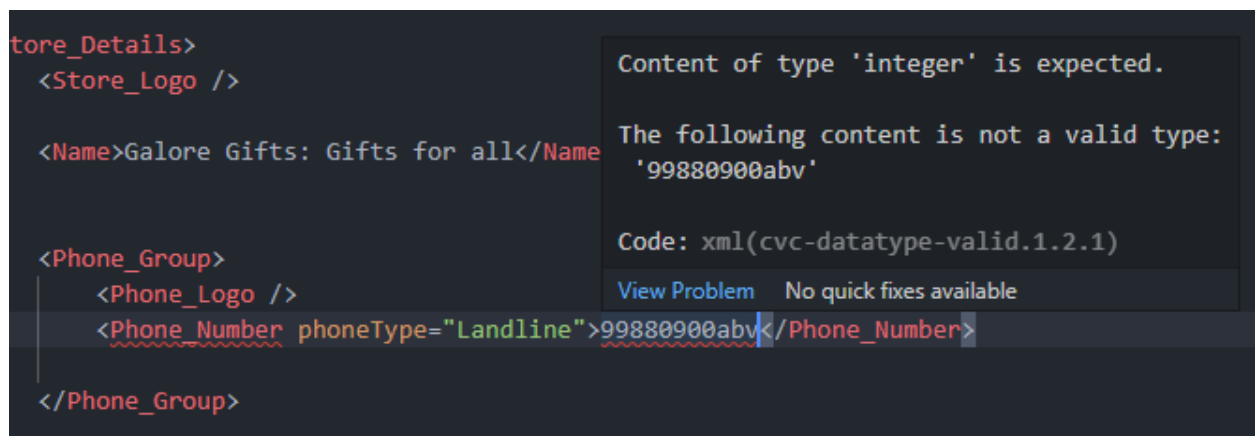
tore_Details>
<Store_Logo />

<Name>Galore Gifts: Gifts for all</Name

<Phone_Group>
<Phone_Logo />
<Phone_Number phoneType="Landline">99880900abv</Phone_Number>

</Phone_Group>

Content of type 'integer' is expected.

The following content is not a valid type: '99880900abv'

Code: xml(cvc-datatype-valid.1.2.1)

View Problem No quick fixes available